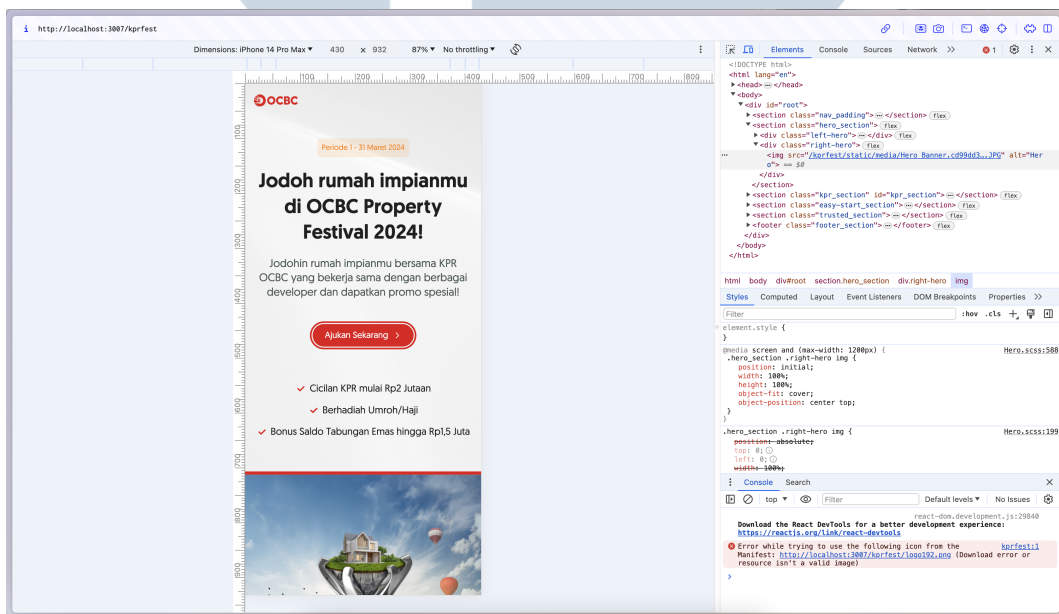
http://localhost:3007/kprfest

Dimensions: iPhone 14 Pro Max ▼ 430 × 932 87% ▼ No throttling ▼

100 200 300 400 500 600 700 800

OCBC

Periode 1 - 31 Maret 2024

Jodoh rumah impianmu di OCBC Property Festival 2024!

Jodohin rumah impianmu bersama KPR OCBC yang bekerja sama dengan berbagai developer dan dapatkan promo spesial!

Ajukan Sekarang >

✓ Cicilan KPR mulai Rp2 Jutaan

✓ Berhadiah Umroh/Haji

✓ Bonus Saldo Tabungan Emas hingga Rp1,5 Juta

Elements Console Sources Network >> 1

<!DOCTYPE html>
<html lang="en">
▶ <head> ··· </head>
▼ <body>
▼ <div id="root">
▶ <section class="nav_padding"> ··· </section> flex
▼ <section class="hero_section"> flex
▶ <div class="left-hero"> ··· </div> flex
▼ <div class="right-hero"> flex
<img src="/kprfest/static/media/Hero_Banner.cd99dd3...JPG" alt="Hero"> == $0
</div>
</section>
▶ <section class="kpr_section" id="kpr_section"> ··· </section> flex
▶ <section class="easy-start_section"> ··· </section> flex
▶ <section class="trusted_section"> ··· </section> flex
▶ <footer class="footer_section"> ··· </footer> flex
</div>
</body>
</html>

html body div#root section.hero_section div.right-hero img

Styles Computed Layout Event Listeners DOM Breakpoints Properties >>

Filter :hov .cls

element.style {
}

@media screen and (max-width: 1200px) { Hero.scss:588
.hero_section .right-hero img {
position: initial;
width: 100%;
height: 100%;
object-fit: cover;
object-position: center top;
}
}

.hero_section .right-hero img { Hero.scss:199
position: absolute;
top: 0;
left: 0;
width: 100%;

Console Search

top ▼ Filter Default levels ▼ No Issues

react-dom.development.js:29840
Download the React DevTools for a better development experience: https://reactjs.org/link/react-devtools

Error while trying to use the following icon from the Manifest: http://localhost:3007/kprfest/logo192.png (Download error or resource isn't a valid image) kprfest:1

>